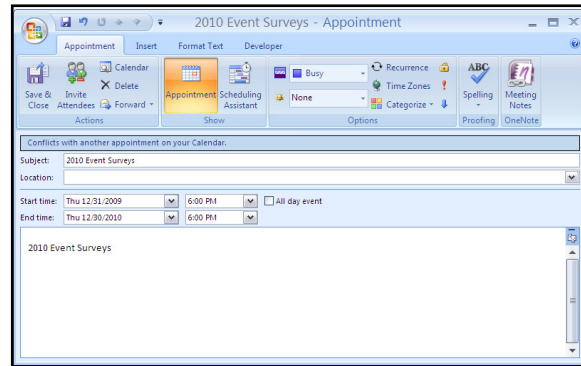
2010 Event Surveys - Appointment

Appointment Insert Format Text Developer

Save & Close
Invite Attendees
Calendar
Delete
Forward
Actions

Appointment
Scheduling Assistant
Show

Busy
None
Recurrence
Time Zones
Categorize
Options

Spelling
Proofing

Meeting Notes
OneNote

Conflicts with another appointment on your Calendar.

Subject: 2010 Event Surveys
Location:

Start time: Thu 12/31/2009 6:00 PM All day event
End time: Thu 12/30/2010 6:00 PM

2010 Event Surveys